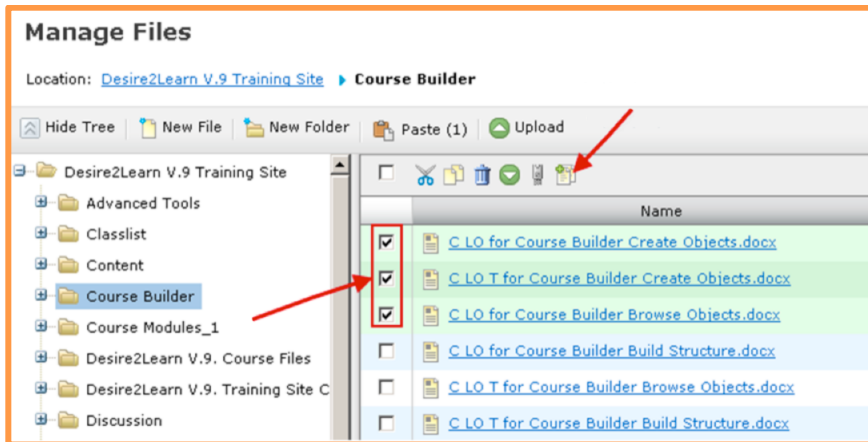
Manage Files

Location: Desire2Learn V.9 Training Site ▸ Course Builder

Hide Tree | New File | New Folder | Paste (1) | Upload

Desire2Learn V.9 Training Site
Advanced Tools
Classlist
Content
Course Builder
Course Modules_1
Desire2Learn V.9. Course Files
Desire2Learn V.9. Training Site C
Discussion

| | Name |
|---|---|
| ☑ | C LO for Course Builder Create Objects.docx |
| ☑ | C LO T for Course Builder Create Objects.docx |
| ☑ | C LO for Course Builder Browse Objects.docx |
| ☐ | C LO for Course Builder Build Structure.docx |
| ☐ | C LO T for Course Builder Browse Objects.docx |
| ☐ | C LO T for Course Builder Build Structure.docx |